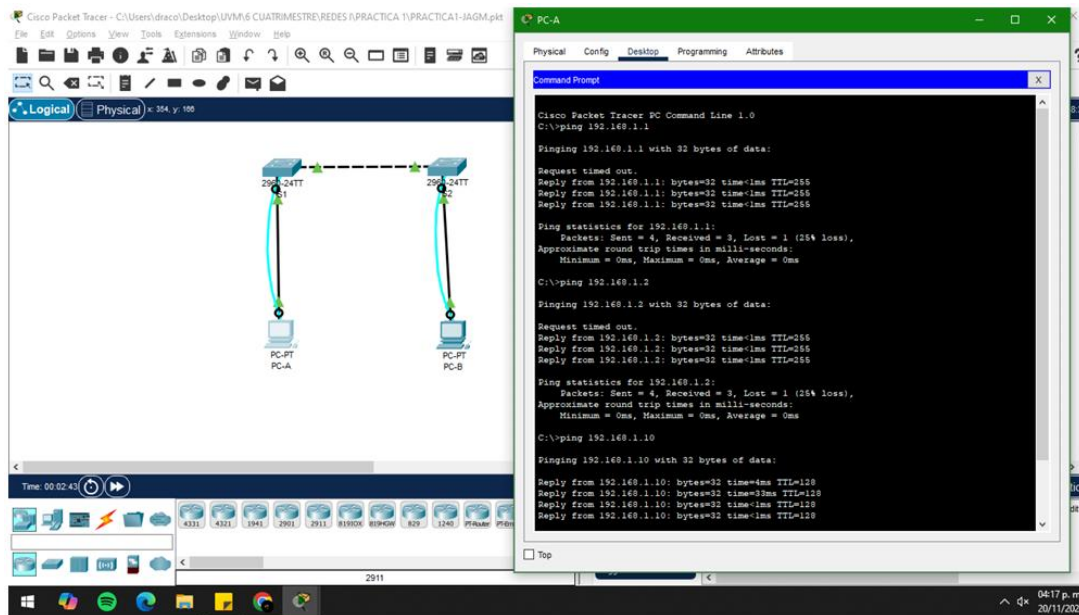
Cisco Packet Tracer - C:\Users\draco\Desktop\UVM\6 CUATRIMESTRE\REDES I\PRACTICA 1\PRACTICA1-JAGM.pkt

File Edit Options View Tools Extensions Window Help

Logical Physical x: 354, y: 166

2960-24TT S1
2960-24TT S2

PC-PT PC-A
PC-PT PC-B

Time: 00:02:43

4331 4321 1941 2901 2911 819IOX 819HGW 829 1240 PT-Router PT-Em

2911

PC-A

Physical Config Desktop Programming Attributes

Command Prompt X

Cisco Packet Tracer PC Command Line 1.0
C:\>ping 192.168.1.1

Pinging 192.168.1.1 with 32 bytes of data:

Request timed out.
Reply from 192.168.1.1: bytes=32 time<1ms TTL=255
Reply from 192.168.1.1: bytes=32 time<1ms TTL=255
Reply from 192.168.1.1: bytes=32 time<1ms TTL=255

Ping statistics for 192.168.1.1:
Packets: Sent = 4, Received = 3, Lost = 1 (25% loss),
Approximate round trip times in milli-seconds:
Minimum = 0ms, Maximum = 0ms, Average = 0ms

C:\>ping 192.168.1.2

Pinging 192.168.1.2 with 32 bytes of data:

Request timed out.
Reply from 192.168.1.2: bytes=32 time<1ms TTL=255
Reply from 192.168.1.2: bytes=32 time<1ms TTL=255
Reply from 192.168.1.2: bytes=32 time<1ms TTL=255

Ping statistics for 192.168.1.2:
Packets: Sent = 4, Received = 3, Lost = 1 (25% loss),
Approximate round trip times in milli-seconds:
Minimum = 0ms, Maximum = 0ms, Average = 0ms

C:\>ping 192.168.1.10

Pinging 192.168.1.10 with 32 bytes of data:

Reply from 192.168.1.10: bytes=32 time=4ms TTL=128
Reply from 192.168.1.10: bytes=32 time=33ms TTL=128
Reply from 192.168.1.10: bytes=32 time<1ms TTL=128
Reply from 192.168.1.10: bytes=32 time<1ms TTL=128

Top

04:17 p. m.
20/11/202